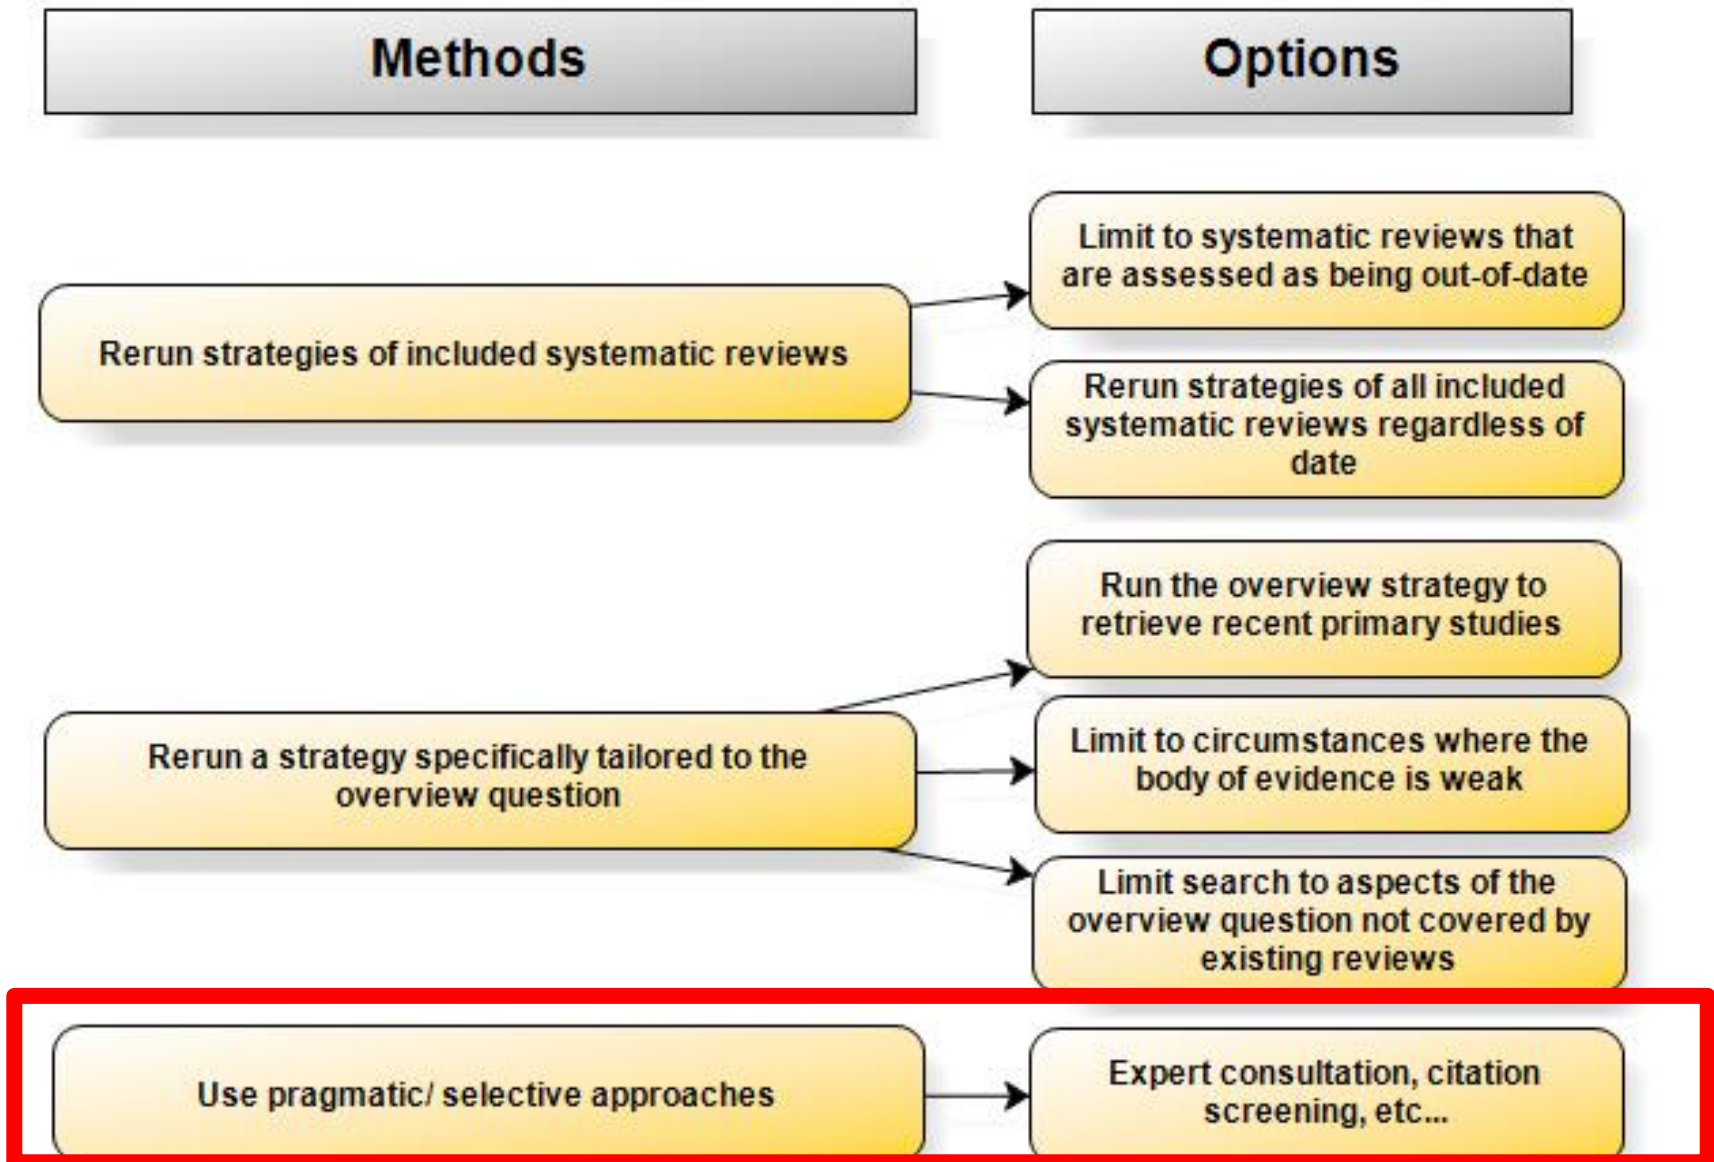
Methods

Options

Limit to systematic reviews that are assessed as being out-of-date

Rerun strategies of included systematic reviews

Rerun strategies of all included systematic reviews regardless of date

Run the overview strategy to retrieve recent primary studies

Rerun a strategy specifically tailored to the overview question

Limit to circumstances where the body of evidence is weak

Limit search to aspects of the overview question not covered by existing reviews

Use pragmatic/ selective approaches

Expert consultation, citation screening, etc...